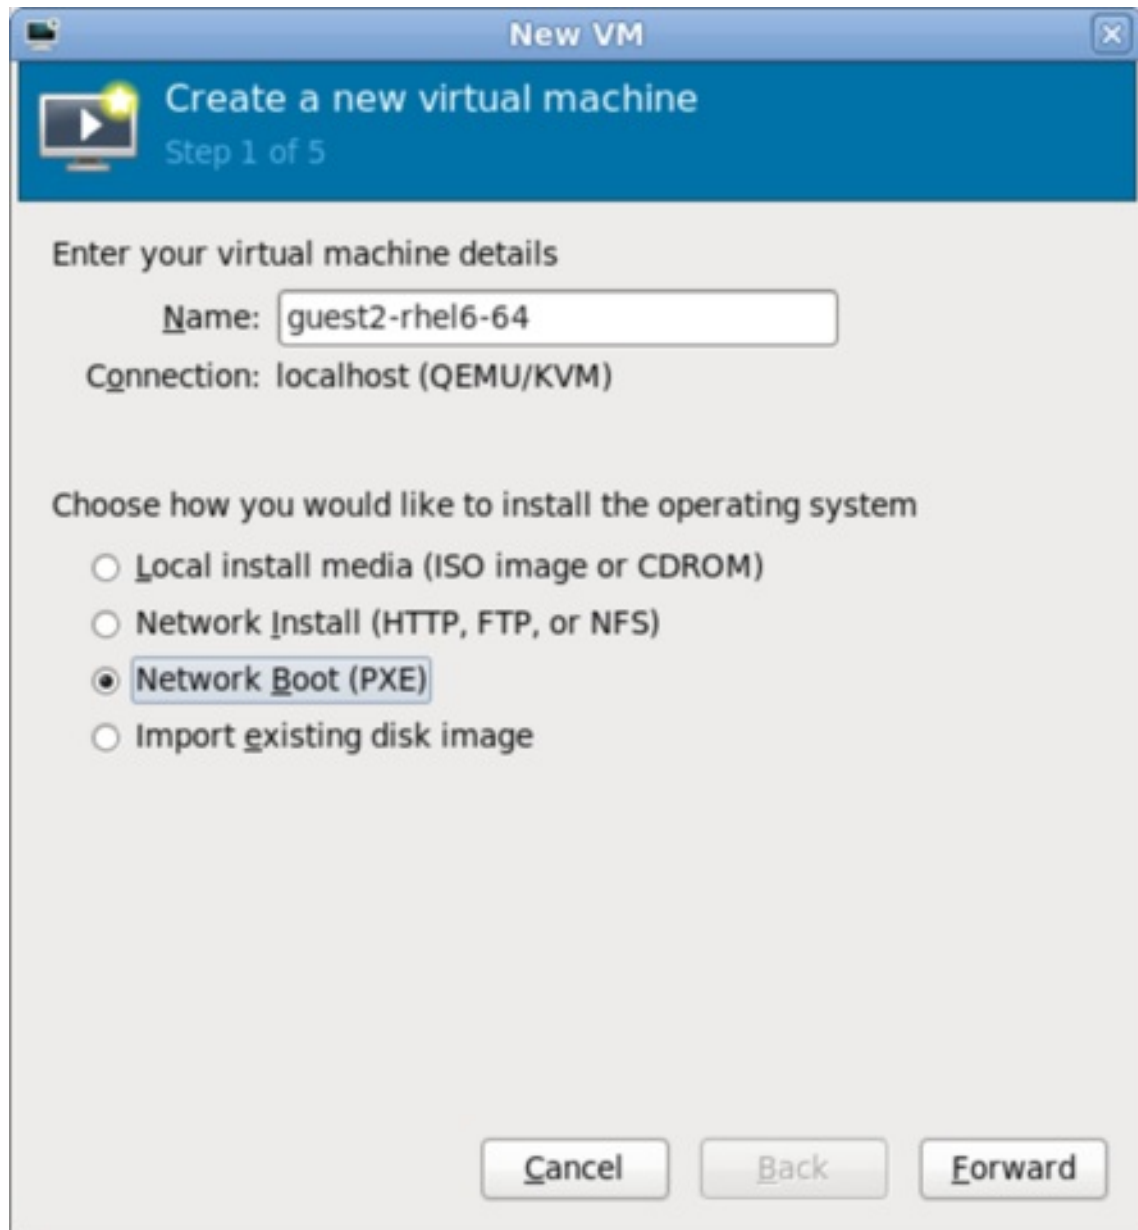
New VM

Create a new virtual machine
Step 1 of 5

Enter your virtual machine details

Name: guest2-rhel6-64

Connection: localhost (QEMU/KVM)

Choose how you would like to install the operating system

Local install media (ISO image or CDROM)

Network Install (HTTP, FTP, or NFS)

Network Boot (PXE)

Import existing disk image

Cancel Back Forward